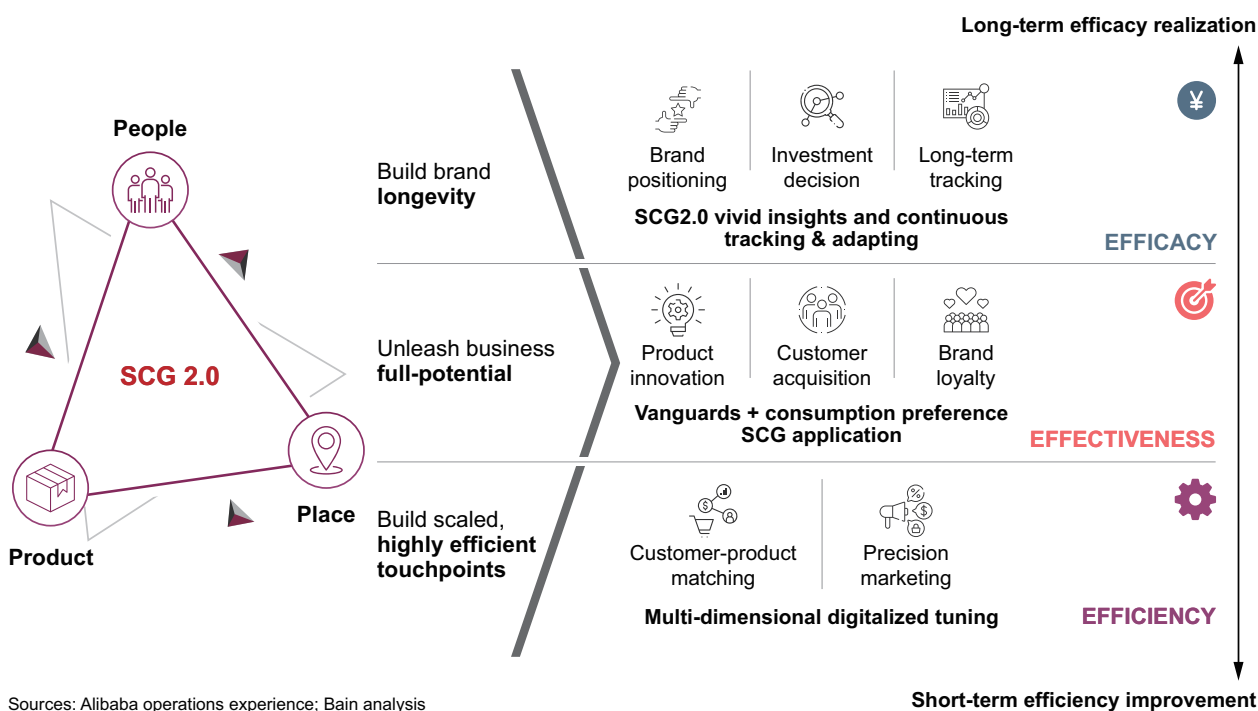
Long-term efficacy realization

People

SCG 2.0

Product

Place

Build brand **longevity**

Brand positioning

Investment decision

Long-term tracking

¥

SCG2.0 vivid insights and continuous tracking & adapting

EFFICACY

Unleash business **full-potential**

Product innovation

Customer acquisition

Brand loyalty

Vanguards + consumption preference SCG application

EFFECTIVENESS

Build scaled, **highly efficient touchpoints**

Customer-product matching

Precision marketing

Multi-dimensional digitalized tuning

EFFICIENCY

Sources: Alibaba operations experience; Bain analysis

Short-term efficiency improvement